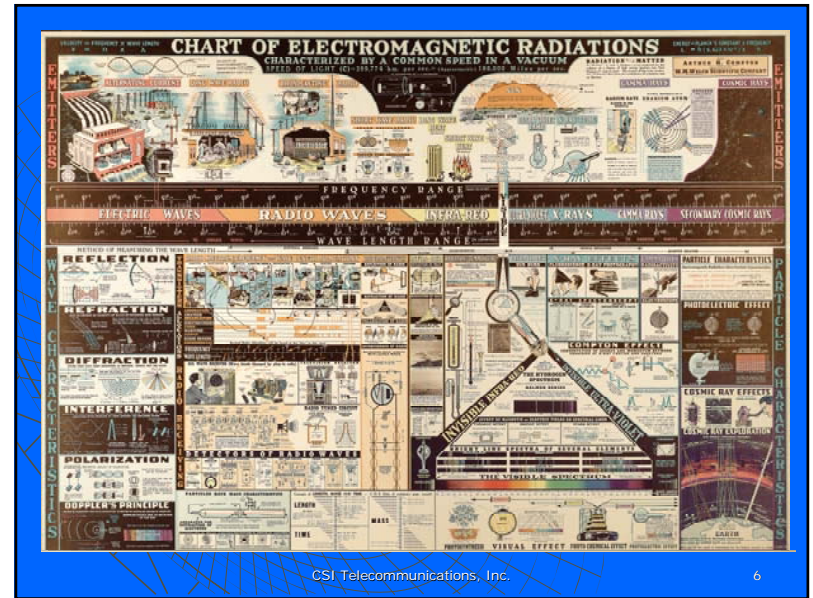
CHART OF ELECTROMAGNETIC RADIATIONS

CHARACTERIZED BY A COMMON SPEED IN A VACUUM

SPEED OF LIGHT (C)=299,776 km per sec. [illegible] 186,000 Miles per sec.

VELOCITY = FREQUENCY X WAVE LENGTH

ENERGY = PLANCK'S CONSTANT X FREQUENCY

RADIATION AND MATTER

ARTHUR H. COMPTON

W. M. WELCH SCIENTIFIC COMPANY

GAMMA RAYS

COSMIC RAYS

EMITTERS

EMITTERS

FREQUENCY RANGE

ELECTRIC WAVES

RADIO WAVES

INFRA RED

X-RAYS

GAMMA RAYS

SECONDARY COSMIC RAYS

WAVE LENGTH RANGE

METHOD OF MEASURING THE WAVE LENGTH

WAVE CHARACTERISTICS

REFLECTION

REFRACTION

DIFFRACTION

INTERFERENCE

POLARIZATION

DOPPLER'S PRINCIPLE

RADIO RECEIVING

DETECTORS OF RADIO WAVES

COMPTON EFFECT

INVISIBLE INFRA-RED

INVISIBLE ULTRA-VIOLET

THE VISIBLE SPECTRUM

PARTICLE CHARACTERISTICS

PHOTOELECTRIC EFFECT

COSMIC RAY EFFECTS

COSMIC RAY EXPLORATION

PARTICLE CHARACTERISTICS

LENGTH

TIME

MASS

VISUAL EFFECT

CSI Telecommunications, Inc.

6